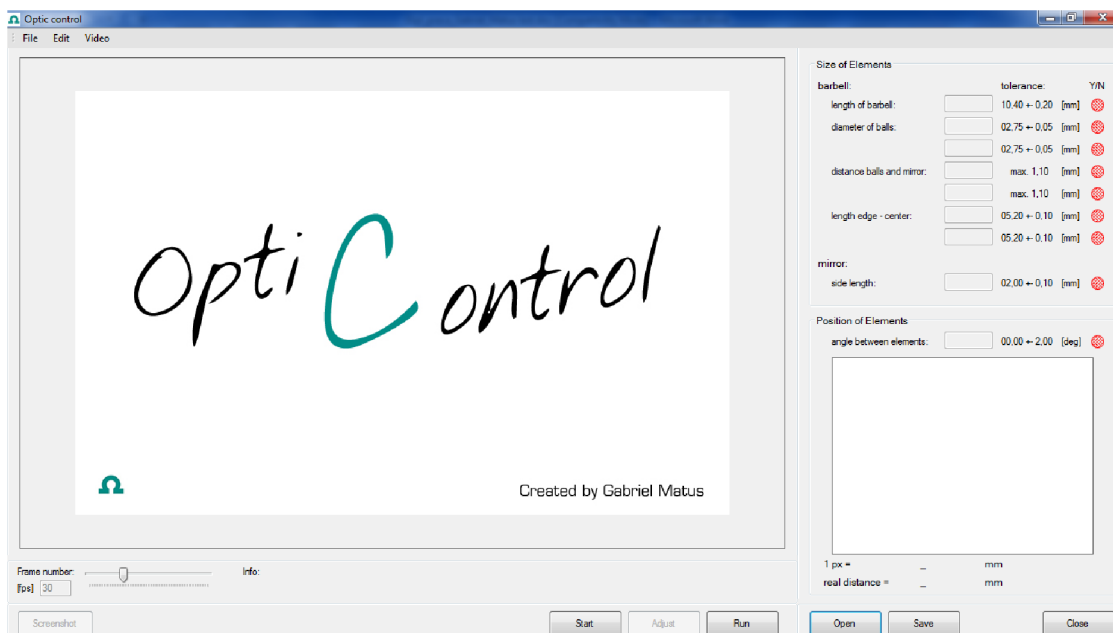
Optic control

File Edit Video

OptiControl

Created by Gabriel Matus

Frame number:
[fps] 30

Info:

Screenshot

Start Adjust Run

Size of Elements

barbell: tolerance: Y/N

length of barbell: 10,40 +- 0,20 [mm]

diameter of balls: 02,75 +- 0,05 [mm]

02,75 +- 0,05 [mm]

distance balls and mirror: max. 1,10 [mm]

max. 1,10 [mm]

length edge - center: 05,20 +- 0,10 [mm]

05,20 +- 0,10 [mm]

mirror:

side length: 02,00 +- 0,10 [mm]

Position of Elements

angle between elements: 00,00 +- 2,00 [deg]

1 px = _ mm

real distance = _ mm

Open Save Close